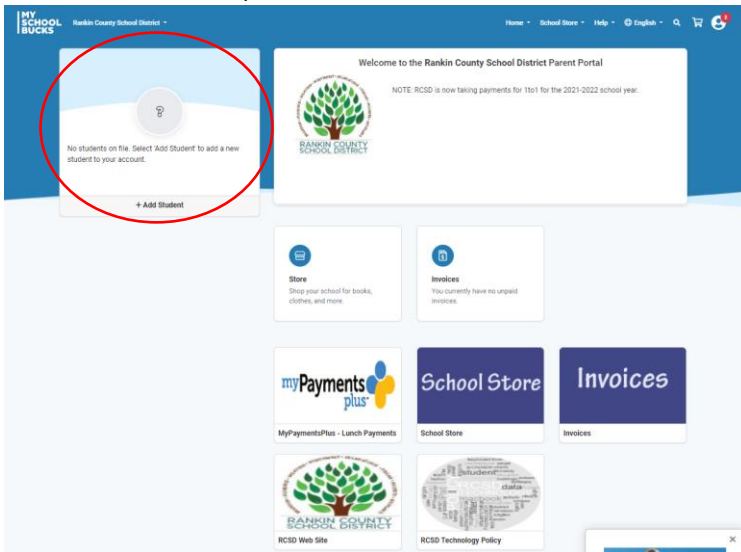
MY SCHOOL BUCKS Rankin County School District ▾

Home ▾ School Store ▾ Help ▾ English ▾

No students on file. Select 'Add Student' to add a new student to your account.

+ Add Student

Welcome to the Rankin County School District Parent Portal

RANKIN COUNTY SCHOOL DISTRICT

NOTE: RCSD is now taking payments for 1to1 for the 2021-2022 school year.

Store
Shop your school for books, clothes, and more.

Invoices
You currently have no unpaid invoices.

myPayments plus

MyPaymentsPlus - Lunch Payments

School Store

School Store

Invoices

Invoices

RANKIN COUNTY SCHOOL DISTRICT

RCSD Web Site

RCSD Technology Policy